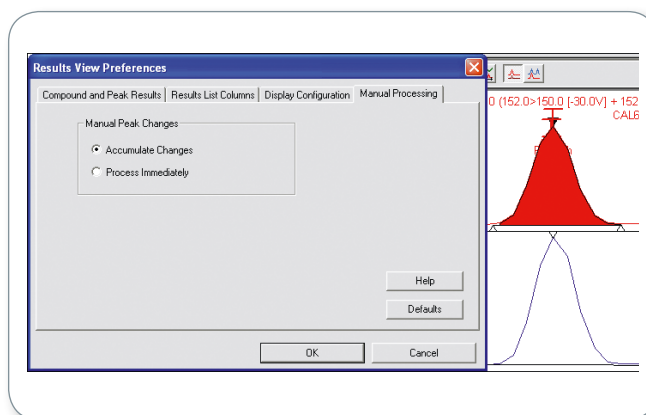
Results View Preferences

Compound and Peak Results | Results List Columns | Display Configuration | Manual Processing

Manual Peak Changes

Accumulate Changes

Process Immediately

Help

Defaults

OK

Cancel

0 (152.0>150.0 [-30.0V] + 152

CAL6